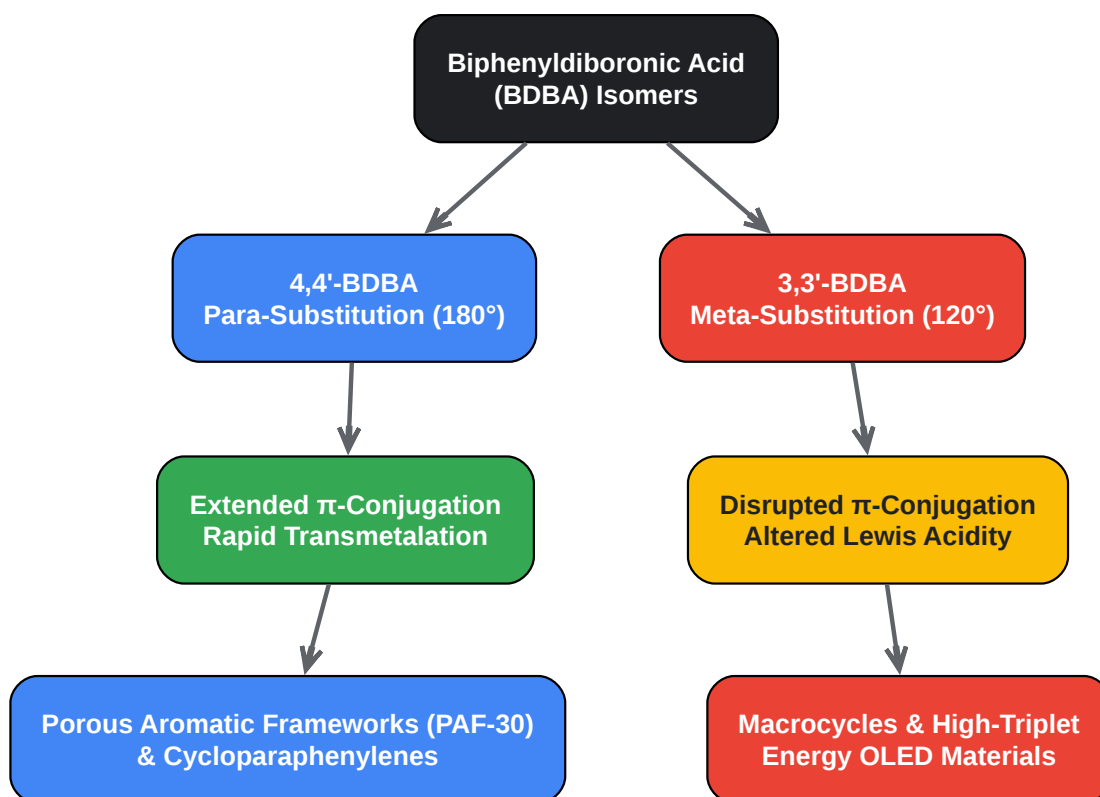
Biphenyldiboronic Acid (BDBA) Isomers

4,4'-BDBA
Para-Substitution (180°)

3,3'-BDBA
Meta-Substitution (120°)

Extended π-Conjugation
Rapid Transmetalation

Disrupted π-Conjugation
Altered Lewis Acidity

Porous Aromatic Frameworks (PAF-30) & Cycloparaphenylenes

Macrocycles & High-Triplet Energy OLED Materials